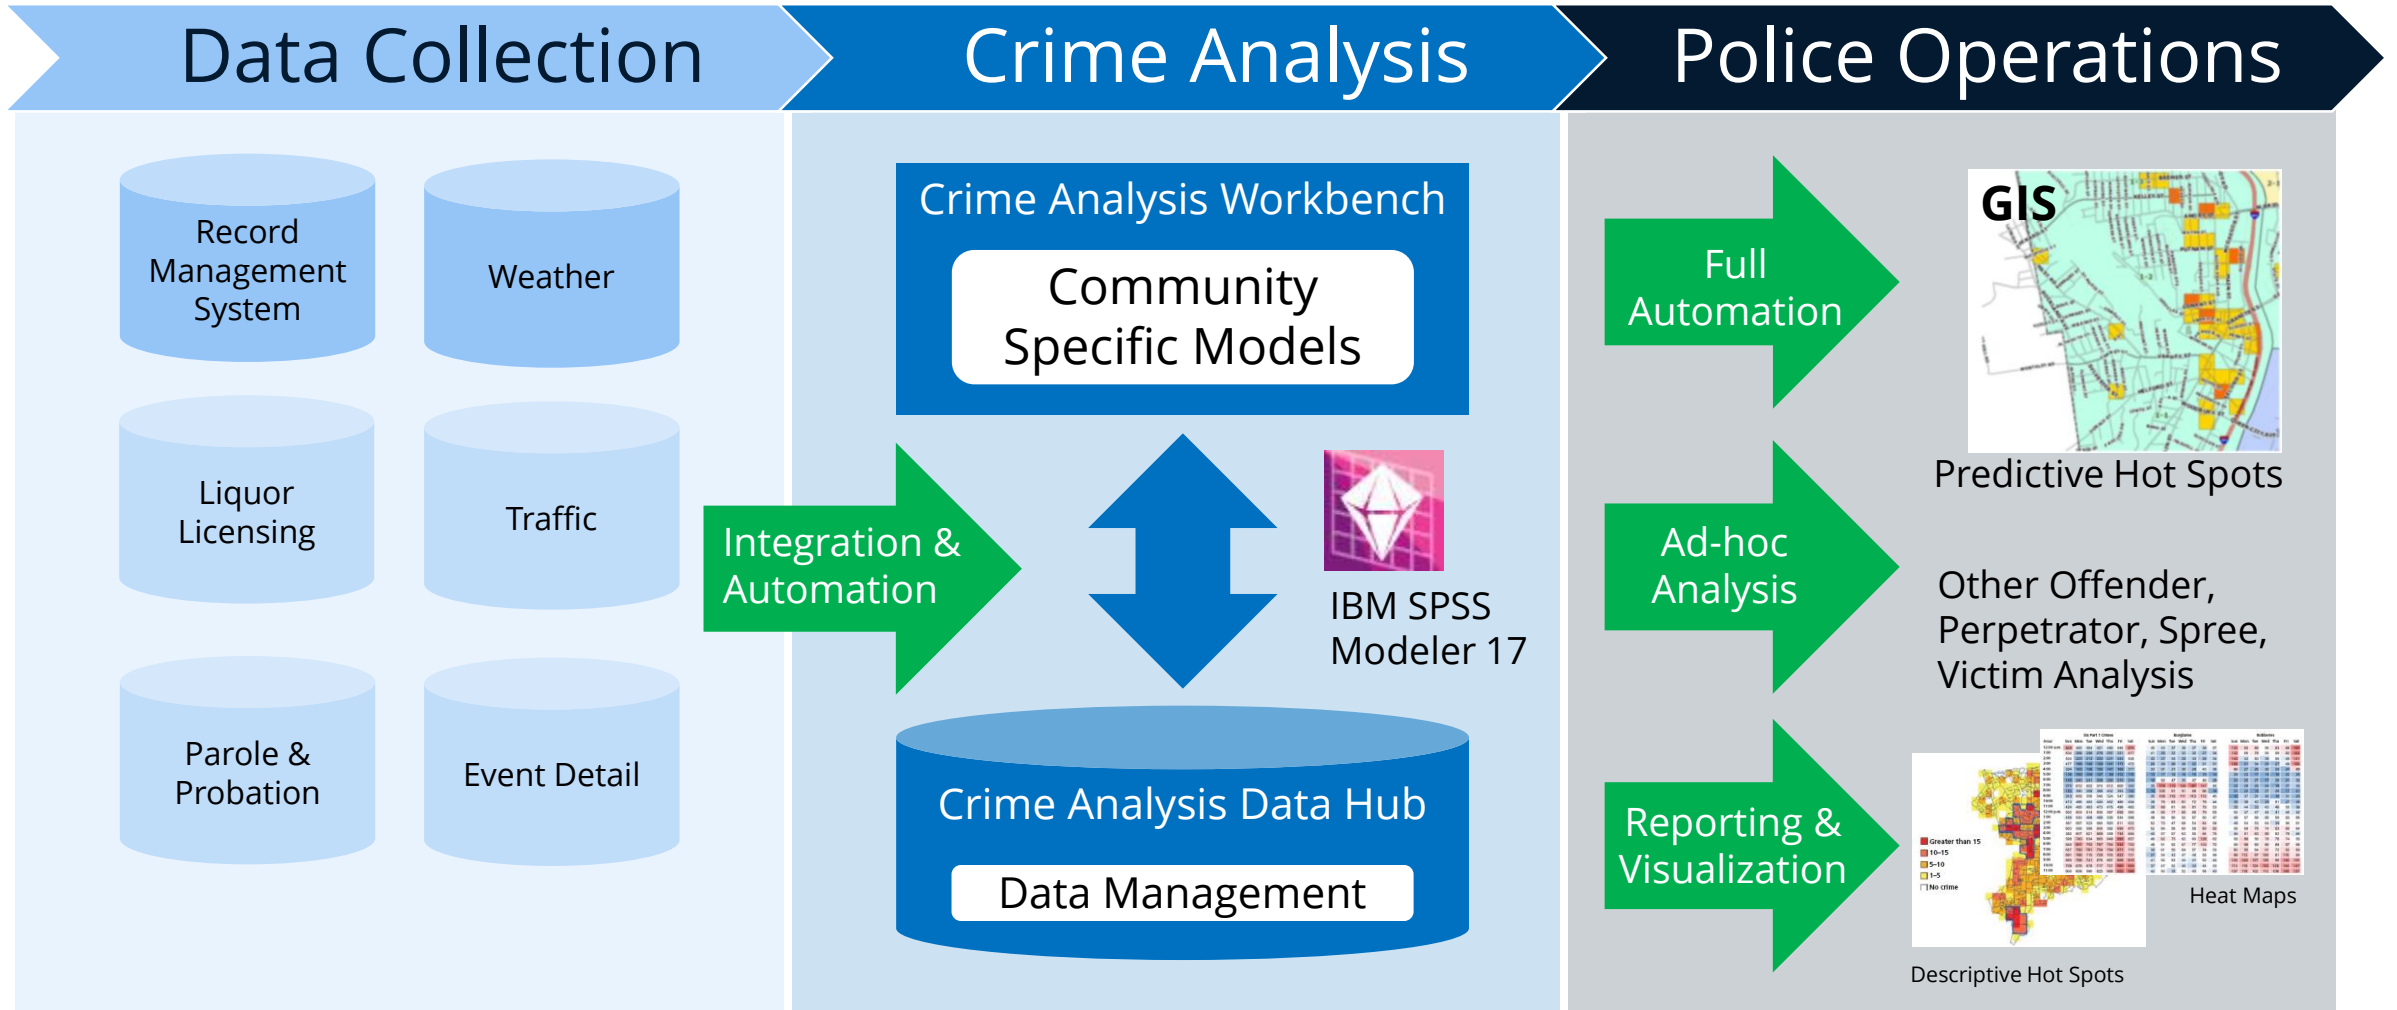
Data Collection

Crime Analysis

Police Operations

Record Management System

Weather

Liquor Licensing

Traffic

Parole & Probation

Event Detail

Integration & Automation

Crime Analysis Workbench

Community Specific Models

IBM SPSS Modeler 17

Crime Analysis Data Hub

Data Management

Full Automation

GIS

Predictive Hot Spots

Ad-hoc Analysis

Other Offender, Perpetrator, Spree, Victim Analysis

Reporting & Visualization

Greater than 15
10-15
5-10
1-5
No crime

Heat Maps

Descriptive Hot Spots